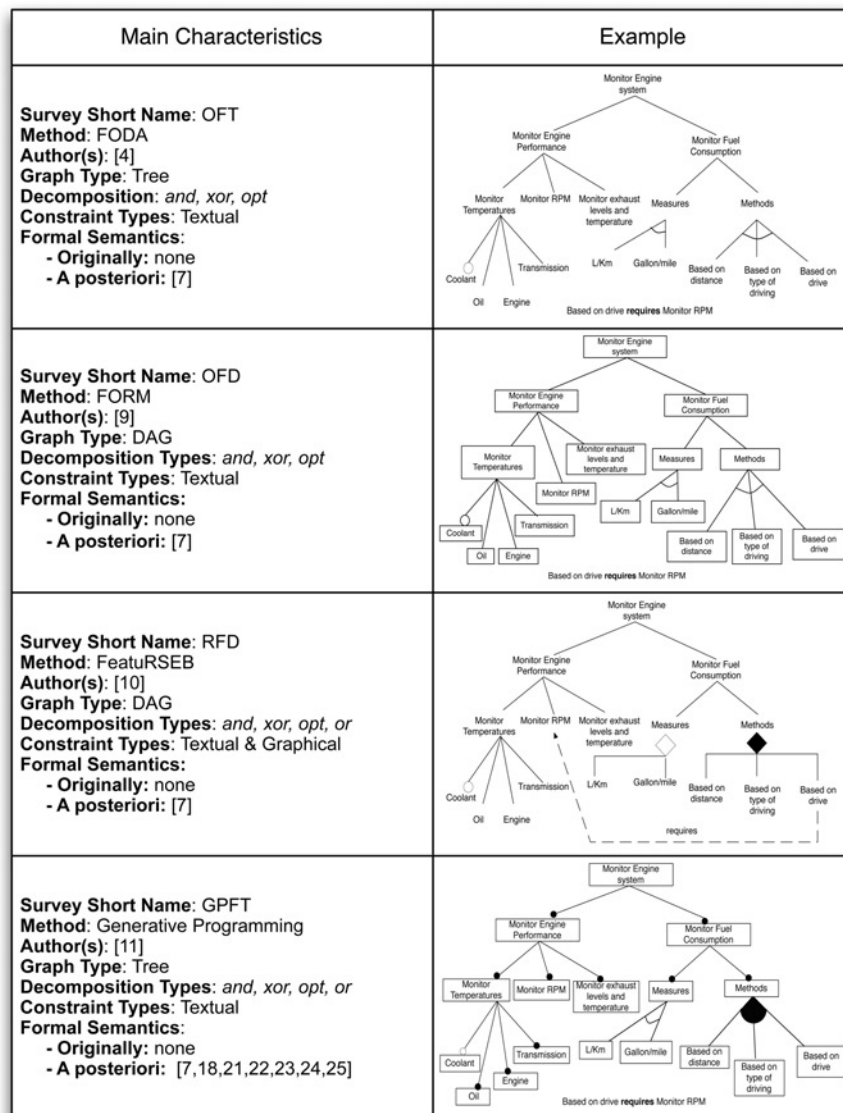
| Main Characteristics | Example |
|---|---|
| **Survey Short Name**: OFT **Method**: FODA **Author(s)**: [4] **Graph Type**: Tree **Decomposition**: *and, xor, opt* **Constraint Types**: Textual **Formal Semantics**: **- Originally:** none **- A posteriori:** [7] | Monitor Engine system; Monitor Engine Performance; Monitor Fuel Consumption; Monitor Temperatures; Monitor RPM; Monitor exhaust levels and temperature; Measures; Methods; Coolant; Oil; Engine; Transmission; L/Km; Gallon/mile; Based on distance; Based on type of driving; Based on drive; Based on drive **requires** Monitor RPM |
| **Survey Short Name**: OFD **Method**: FORM **Author(s)**: [9] **Graph Type**: DAG **Decomposition Types**: *and, xor, opt* **Constraint Types**: Textual **Formal Semantics:** **- Originally:** none **- A posteriori:** [7] | Monitor Engine system; Monitor Engine Performance; Monitor Fuel Consumption; Monitor Temperatures; Monitor exhaust levels and temperature; Monitor RPM; Measures; Methods; Coolant; Oil; Engine; Transmission; L/Km; Gallon/mile; Based on distance; Based on type of driving; Based on drive; Based on drive **requires** Monitor RPM |
| **Survey Short Name**: RFD **Method**: FeatuRSEB **Author(s)**: [10] **Graph Type**: DAG **Decomposition Types**: *and, xor, opt, or* **Constraint Types**: Textual & Graphical **Formal Semantics:** **- Originally:** none **- A posteriori:** [7] | Monitor Engine system; Monitor Engine Performance; Monitor Fuel Consumption; Monitor Temperatures; Monitor RPM; Monitor exhaust levels and temperature; Measures; Methods; Coolant; Oil; Engine; Transmission; L/Km; Gallon/mile; Based on distance; Based on type of driving; Based on drive; requires |
| **Survey Short Name**: GPFT **Method**: Generative Programming **Author(s)**: [11] **Graph Type**: Tree **Decomposition Types**: *and, xor, opt, or* **Constraint Types**: Textual **Formal Semantics**: **- Originally:** none **- A posteriori:** [7,18,21,22,23,24,25] | Monitor Engine system; Monitor Engine Performance; Monitor Fuel Consumption; Monitor Temperatures; Monitor RPM; Monitor exhaust levels and temperature; Measures; Methods; Coolant; Oil; Engine; Transmission; L/Km; Gallon/mile; Based on distance; Based on type of driving; Based on drive; Based on drive **requires** Monitor RPM |